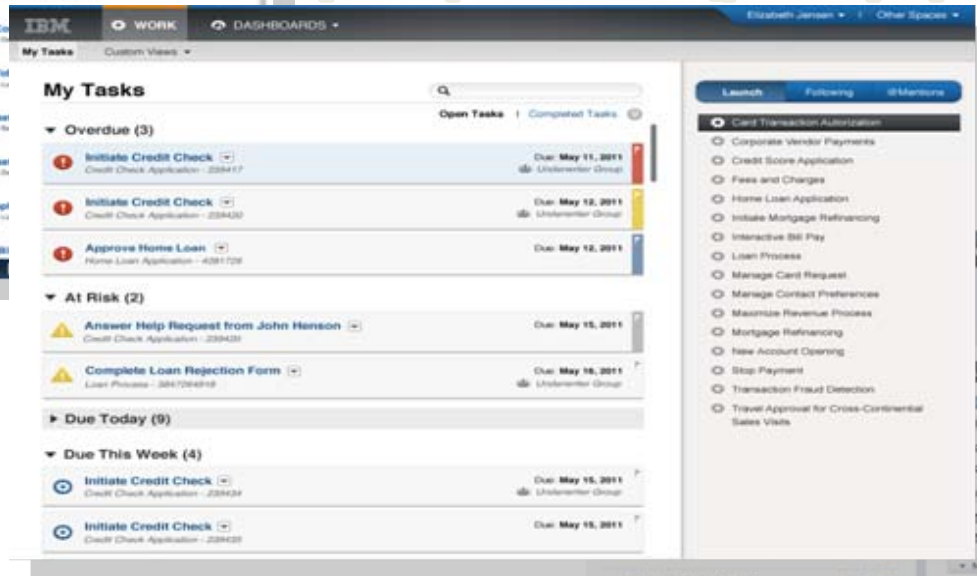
IBM WORK DASHBOARDS ▾

Elizabeth Jensen ▾ | Other Spaces ▾

My Tasks Custom Views ▾

My Tasks

Open Tasks | Completed Tasks

▾ Overdue (3)

Initiate Credit Check
Credit Check Application - 239417
Due: May 11, 2011
Underwriter Group

Initiate Credit Check
Credit Check Application - 239430
Due: May 12, 2011
Underwriter Group

Approve Home Loan
Home Loan Application - 4381726
Due: May 12, 2011

▾ At Risk (2)

Answer Help Request from John Henson
Credit Check Application - 239435
Due: May 15, 2011

Complete Loan Rejection Form
Loan Process - 3847264818
Due: May 16, 2011
Underwriter Group

▸ Due Today (9)

▾ Due This Week (4)

Initiate Credit Check
Credit Check Application - 239434
Due: May 15, 2011
Underwriter Group

Initiate Credit Check
Credit Check Application - 239435
Due: May 15, 2011

Launch Following @Mentions

Card Transaction Authorization
Corporate Vendor Payments
Credit Score Application
Fees and Charges
Home Loan Application
Initiate Mortgage Refinancing
Interactive Bill Pay
Loan Process
Manage Card Request
Manage Contact Preferences
Maximize Revenue Process
Mortgage Refinancing
New Account Opening
Stop Payment
Transaction Fraud Detection
Travel Approval for Cross-Continental Sales Visits